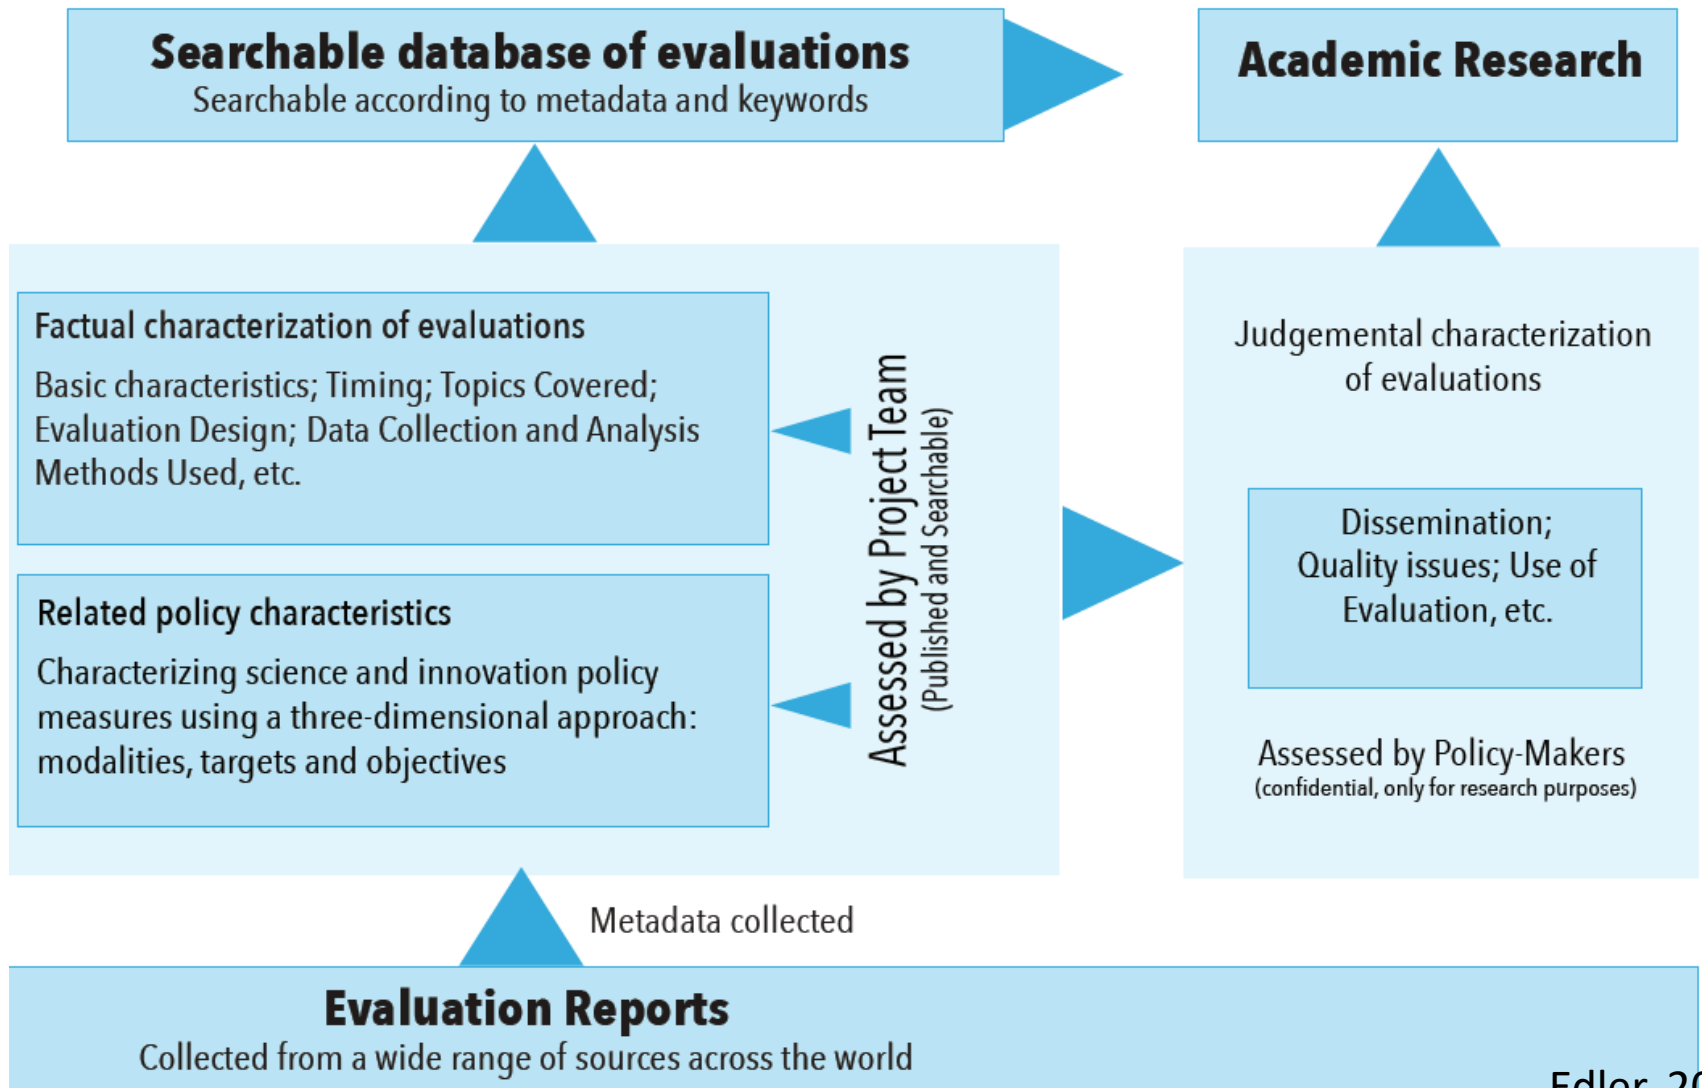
Searchable database of evaluations
Searchable according to metadata and keywords

Academic Research

Factual characterization of evaluations
Basic characteristics; Timing; Topics Covered; Evaluation Design; Data Collection and Analysis Methods Used, etc.

Related policy characteristics
Characterizing science and innovation policy measures using a three-dimensional approach: modalities, targets and objectives

Assessed by Project Team
(Published and Searchable)

Judgemental characterization of evaluations

Dissemination; Quality issues; Use of Evaluation, etc.

Assessed by Policy-Makers
(confidential, only for research purposes)

Metadata collected

Evaluation Reports
Collected from a wide range of sources across the world

Edler, 2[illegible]